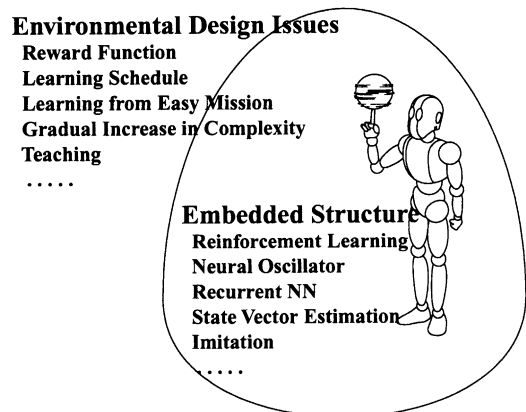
Environmental Design Issues
Reward Function
Learning Schedule
Learning from Easy Mission
Gradual Increase in Complexity
Teaching
.....

Embedded Structure
Reinforcement Learning
Neural Oscillator
Recurrent NN
State Vector Estimation
Imitation
.....